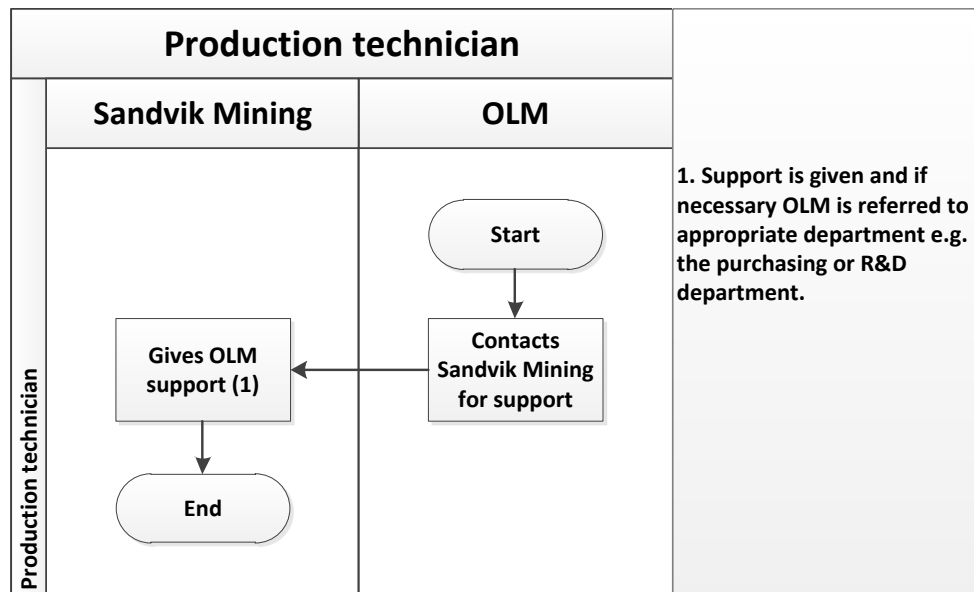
Production technician

Sandvik Mining

OLM

Production technician

Start

Contacts Sandvik Mining for support

Gives OLM support (1)

End

1. Support is given and if necessary OLM is referred to appropriate department e.g. the purchasing or R&D department.